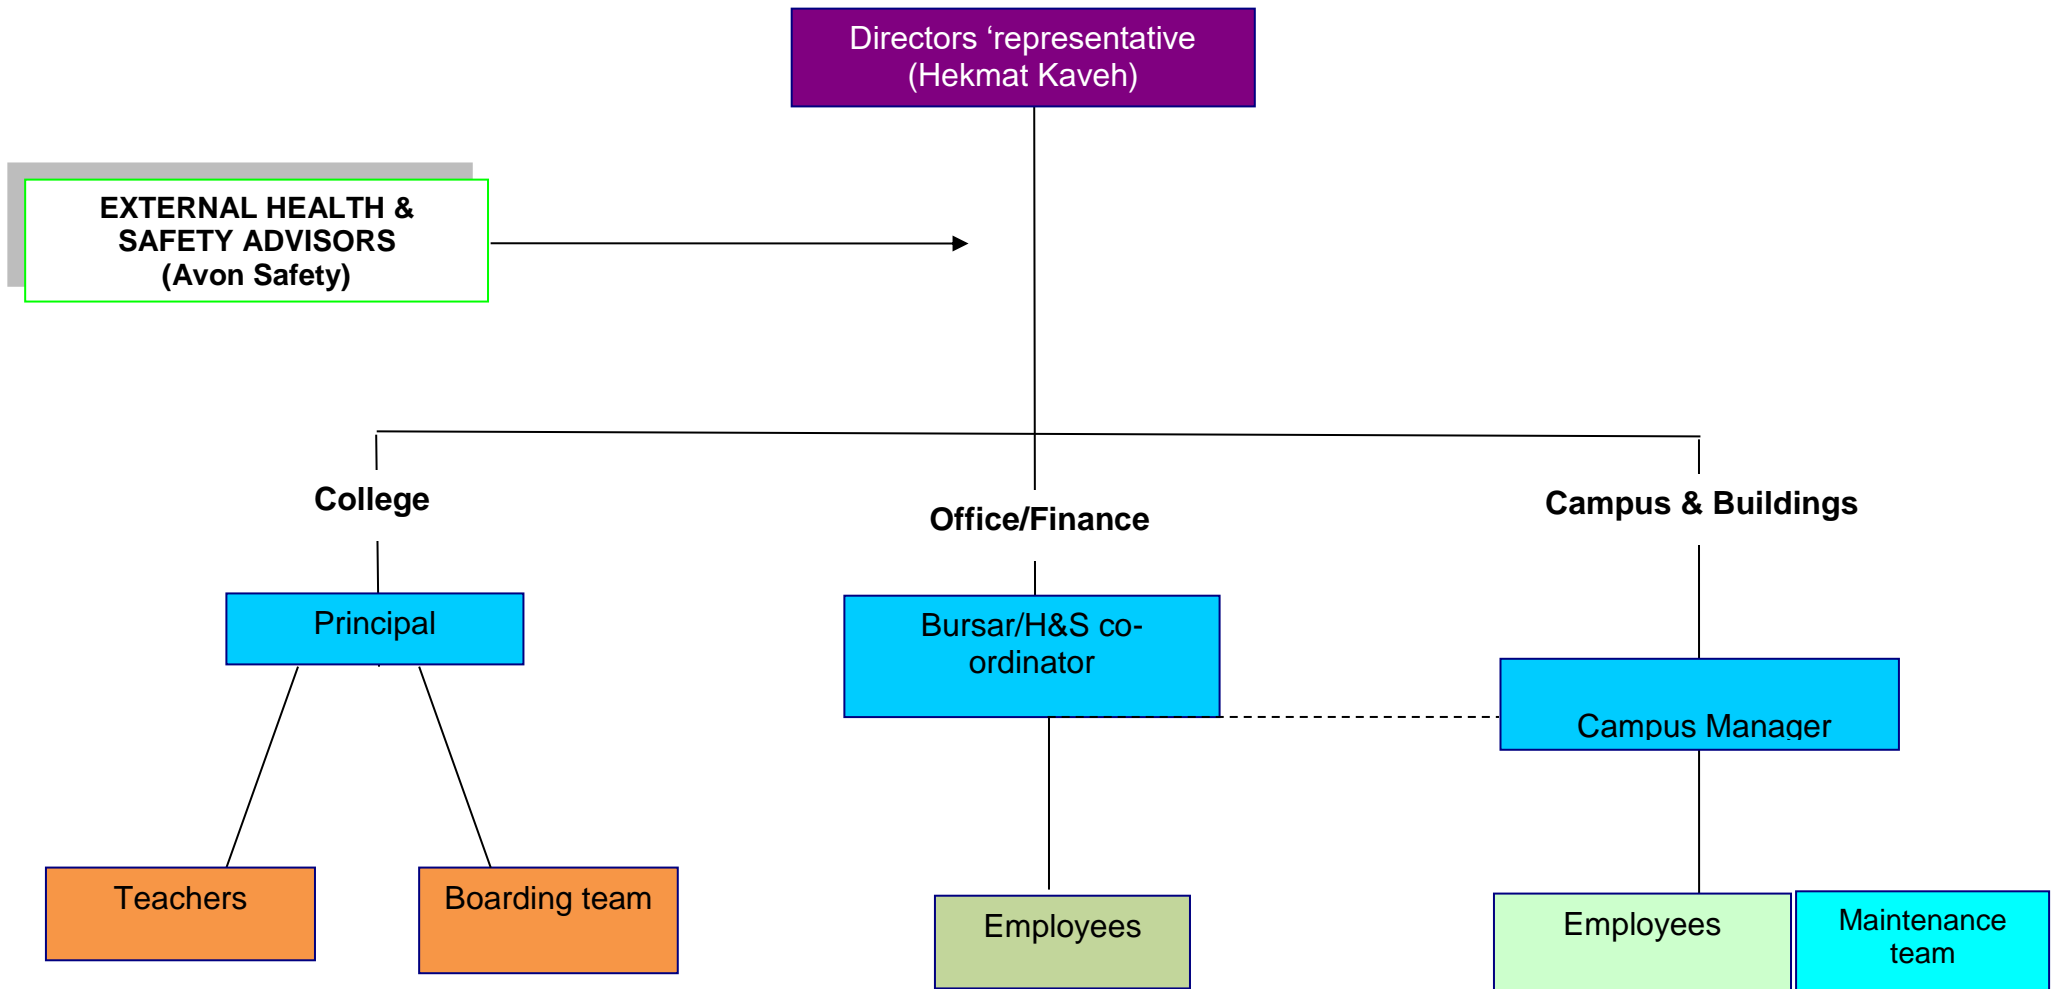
Directors ‘representative (Hekmat Kaveh)

EXTERNAL HEALTH & SAFETY ADVISORS (Avon Safety)

College

Office/Finance

Campus & Buildings

Principal

Bursar/H&S co-ordinator

Campus Manager

Teachers

Boarding team

Employees

Employees

Maintenance team